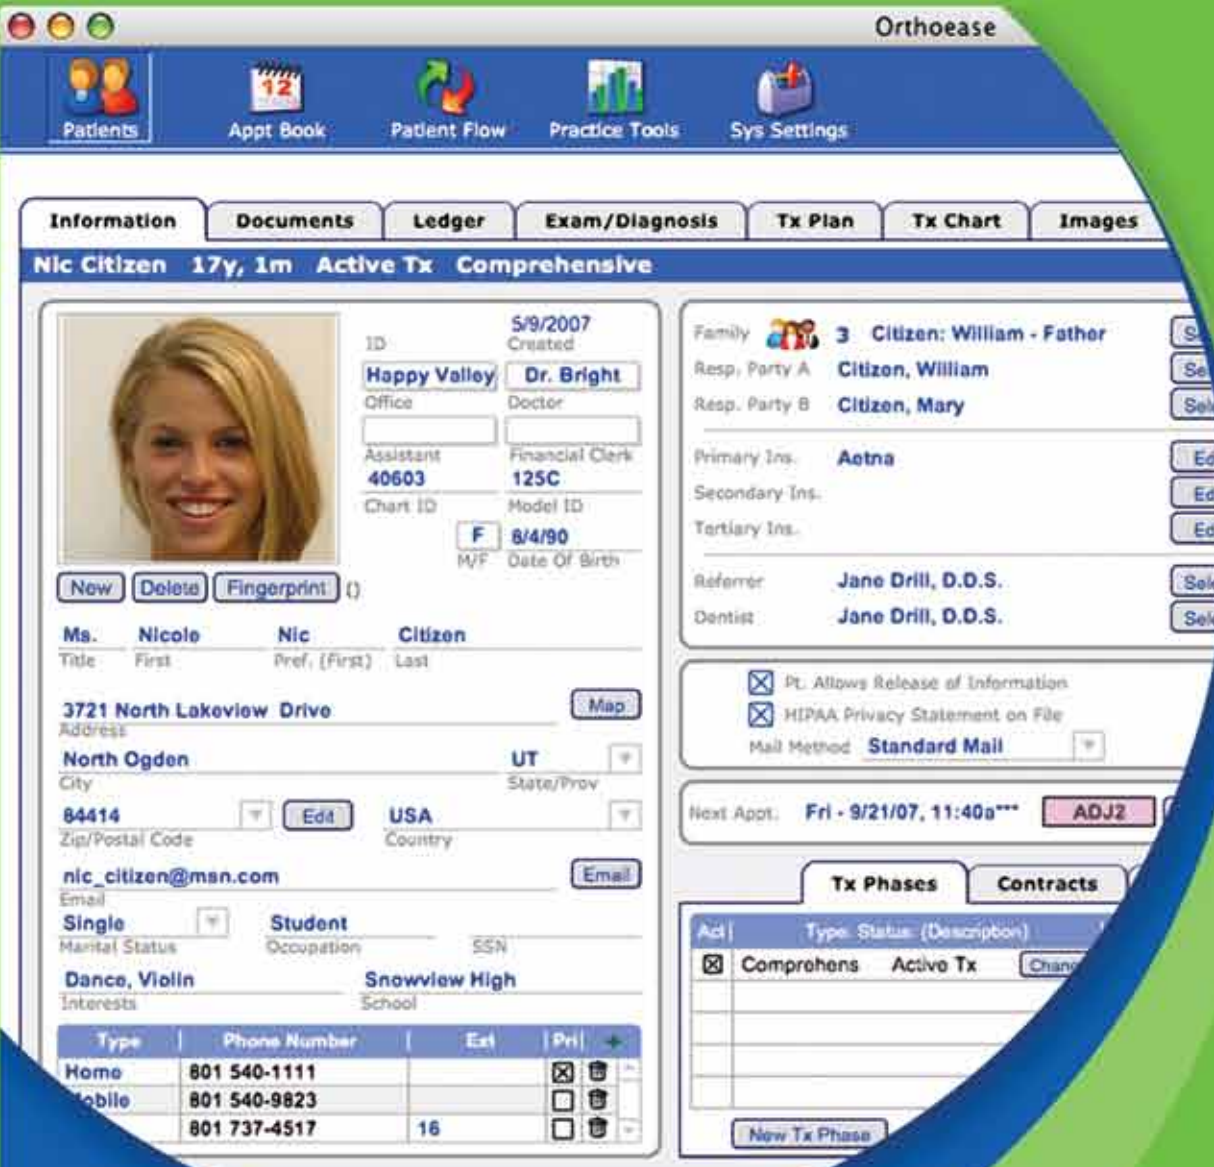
Orthoease

Patients
Appt Book
Patient Flow
Practice Tools
Sys Settings

Information
Documents
Ledger
Exam/Diagnosis
Tx Plan
Tx Chart
Images

Nic Citizen 17y, 1m Active Tx Comprehensive

ID
5/9/2007
Created
Happy Valley
Office
Dr. Bright
Doctor
Assistant
Financial Clerk
40603
Chart ID
125C
Model ID
F
M/F
8/4/90
Date Of Birth

New Delete Fingerprint ()

Ms.
Title
Nicole
First
Nic
Pref. (First)
Citizen
Last

3721 North Lakeview Drive
Address
Map
North Ogden
City
UT
State/Prov
84414
Zip/Postal Code
Edit
USA
Country
nic_citizen@msn.com
Email
Email
Single
Marital Status
Student
Occupation
SSN
Dance, Violin
Interests
Snowview High
School

| Type | Phone Number | Ext | Pri |
|---|---|---|---|
| Home | 801 540-1111 | | ☒ |
| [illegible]obile | 801 540-9823 | | ☐ |
| | 801 737-4517 | 16 | ☐ |

Family 3 Citizen: William - Father
Resp. Party A Citizen, William
Resp. Party B Citizen, Mary
Primary Ins. Aetna
Secondary Ins.
Tertiary Ins.
Referrer Jane Drill, D.D.S.
Dentist Jane Drill, D.D.S.

Pt. Allows Release of Information
HIPAA Privacy Statement on File
Mail Method Standard Mail

Next Appt. Fri - 9/21/07, 11:40a*** ADJ2

Tx Phases
Contracts

| Act | Type Status (Description) |
|---|---|
| ☒ | Comprehens Active Tx |

New Tx Phase